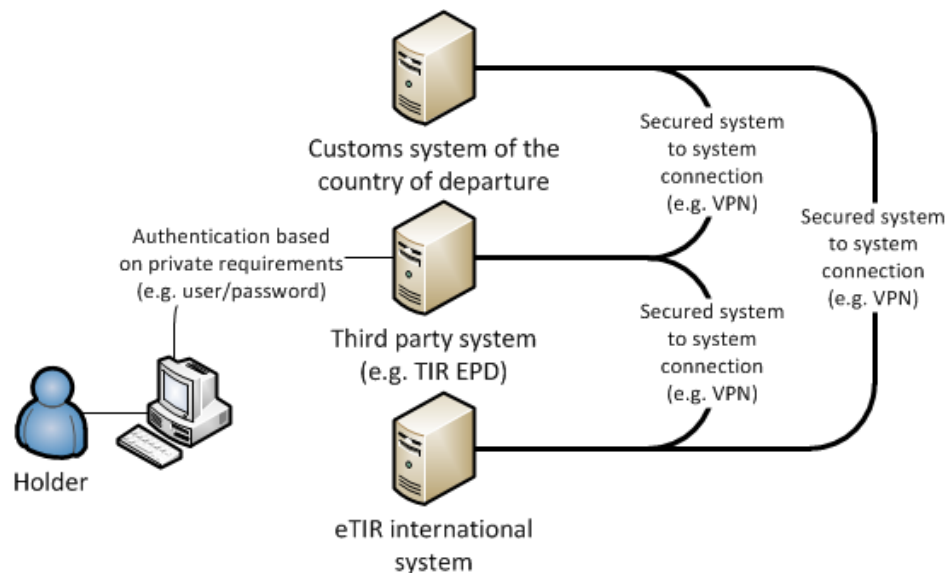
Customs system of the country of departure

Secured system to system connection (e.g. VPN)

Secured system to system connection (e.g. VPN)

Authentication based on private requirements (e.g. user/password)

Third party system (e.g. TIR EPD)

Secured system to system connection (e.g. VPN)

Holder

eTIR international system